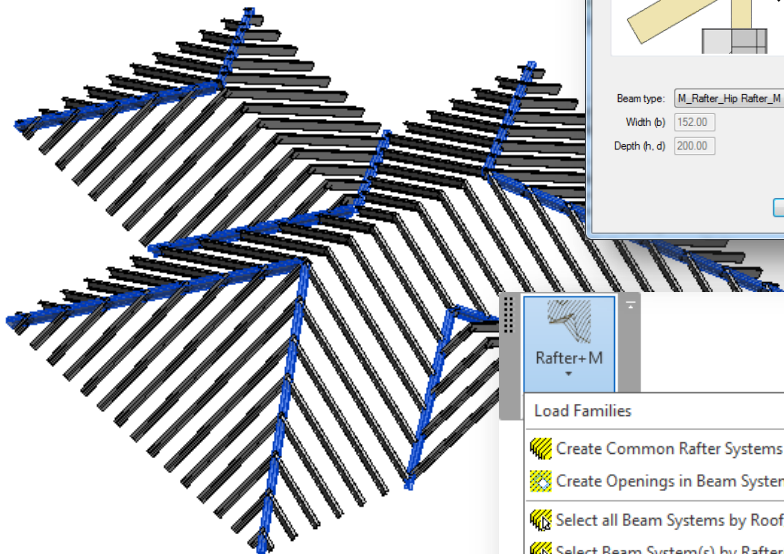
Beam type: M_Rafter_Hip Rafter_M

Width (b) 152.00

Depth (h, d) 200.00

Rafter+M

Load Families

Create Common Rafter Systems

Create Openings in Beam Syster

Select all Beam Systems by Roof

Select Beam System(s) by Rafter